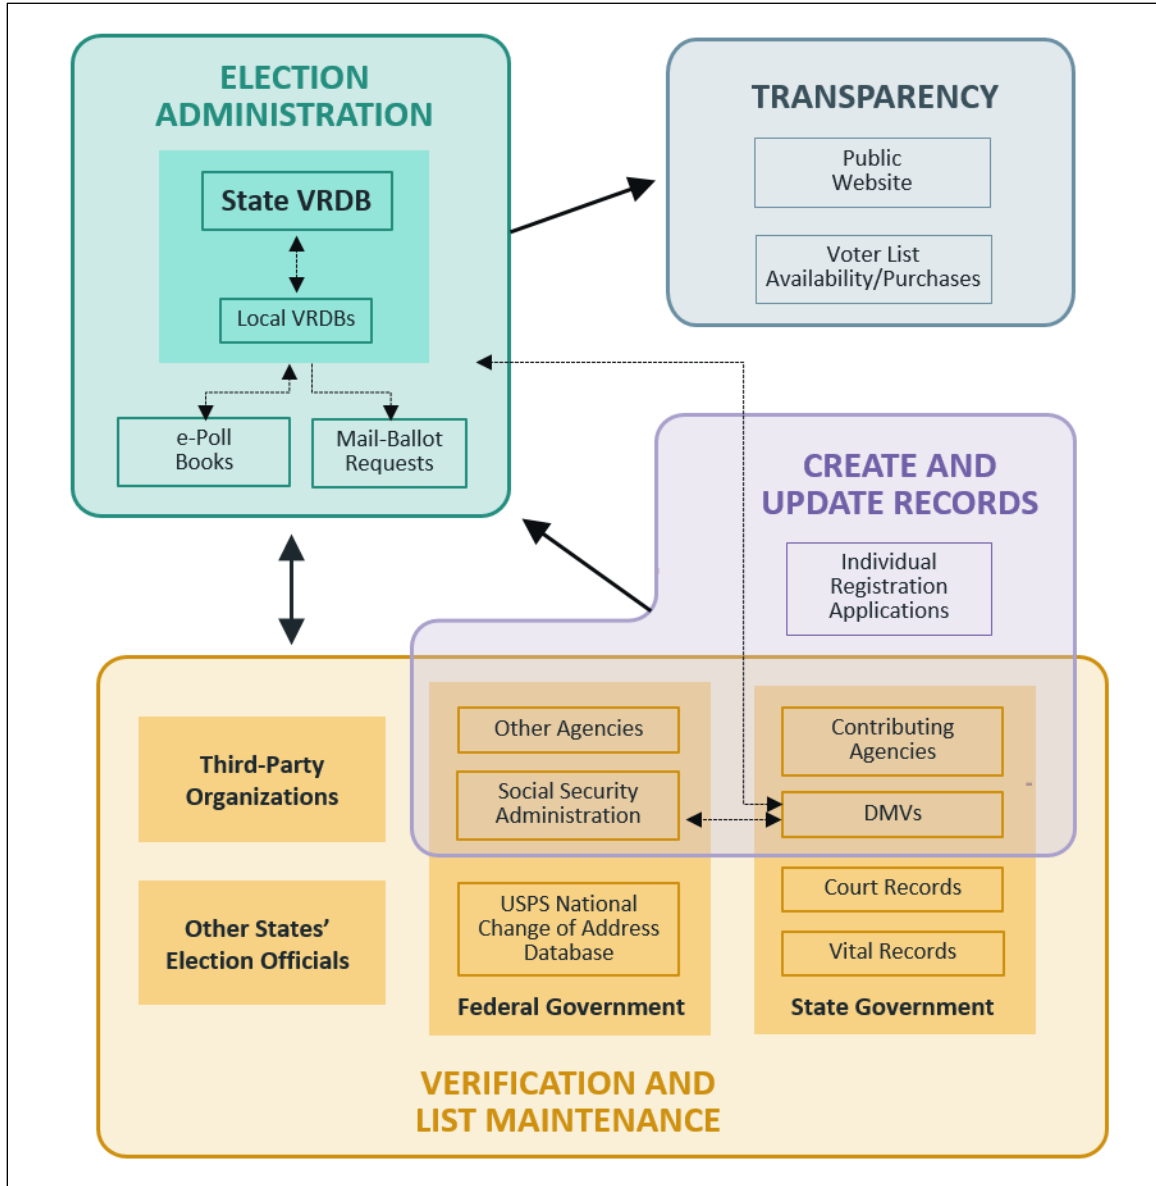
ELECTION ADMINISTRATION

State VRDB

Local VRDBs

e-Poll Books

Mail-Ballot Requests

TRANSPARENCY

Public Website

Voter List Availability/Purchases

CREATE AND UPDATE RECORDS

Individual Registration Applications

Third-Party Organizations

Other States' Election Officials

Other Agencies

Social Security Administration

USPS National Change of Address Database

Federal Government

Contributing Agencies

DMVs

Court Records

Vital Records

State Government

VERIFICATION AND LIST MAINTENANCE